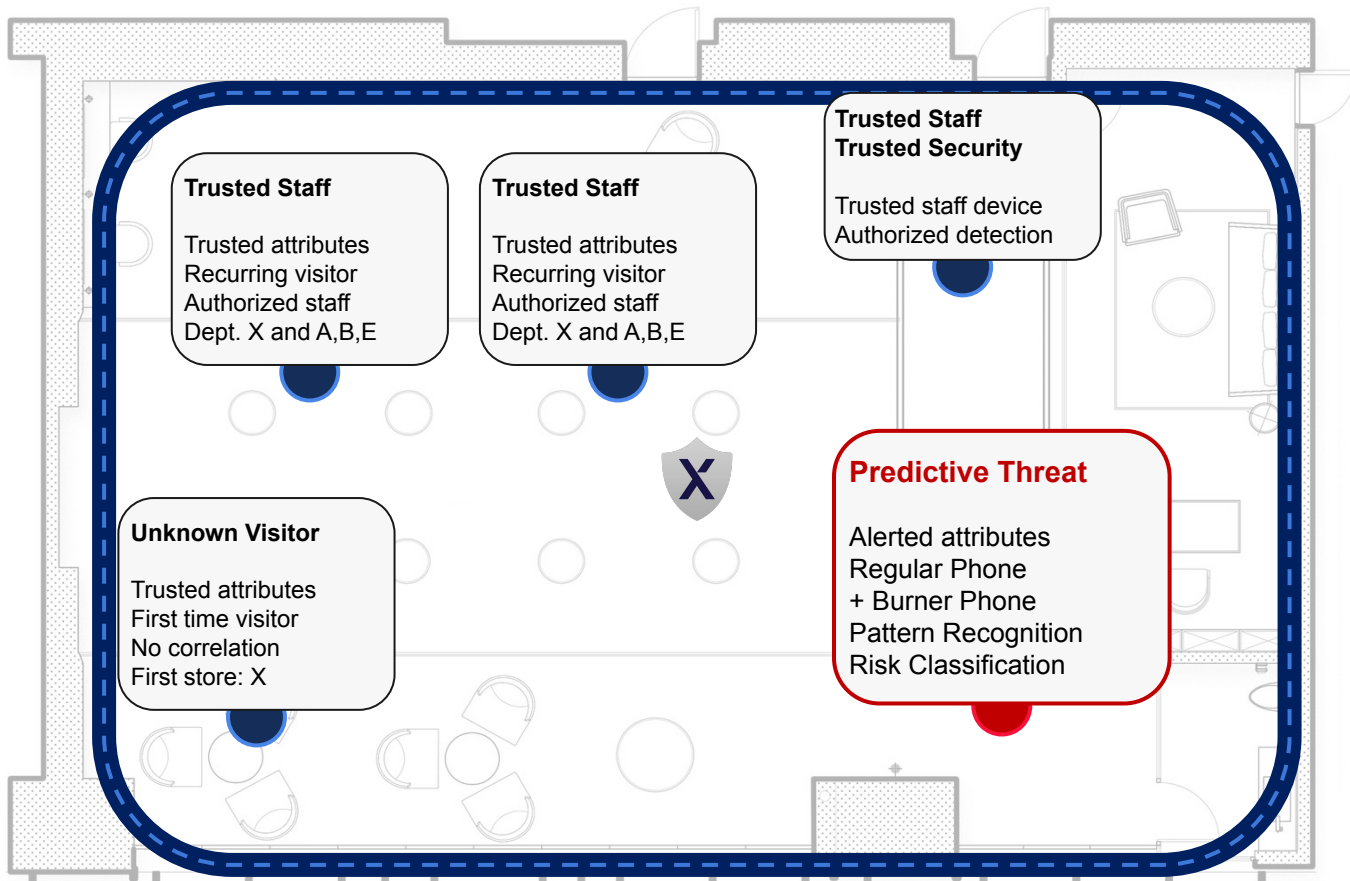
**Trusted Staff**

Trusted attributes
Recurring visitor
Authorized staff
Dept. X and A,B,E

**Trusted Staff**

Trusted attributes
Recurring visitor
Authorized staff
Dept. X and A,B,E

**Trusted Staff**
**Trusted Security**

Trusted staff device
Authorized detection

X

**Unknown Visitor**

Trusted attributes
First time visitor
No correlation
First store: X

**Predictive Threat**

Alerted attributes
Regular Phone
+ Burner Phone
Pattern Recognition
Risk Classification